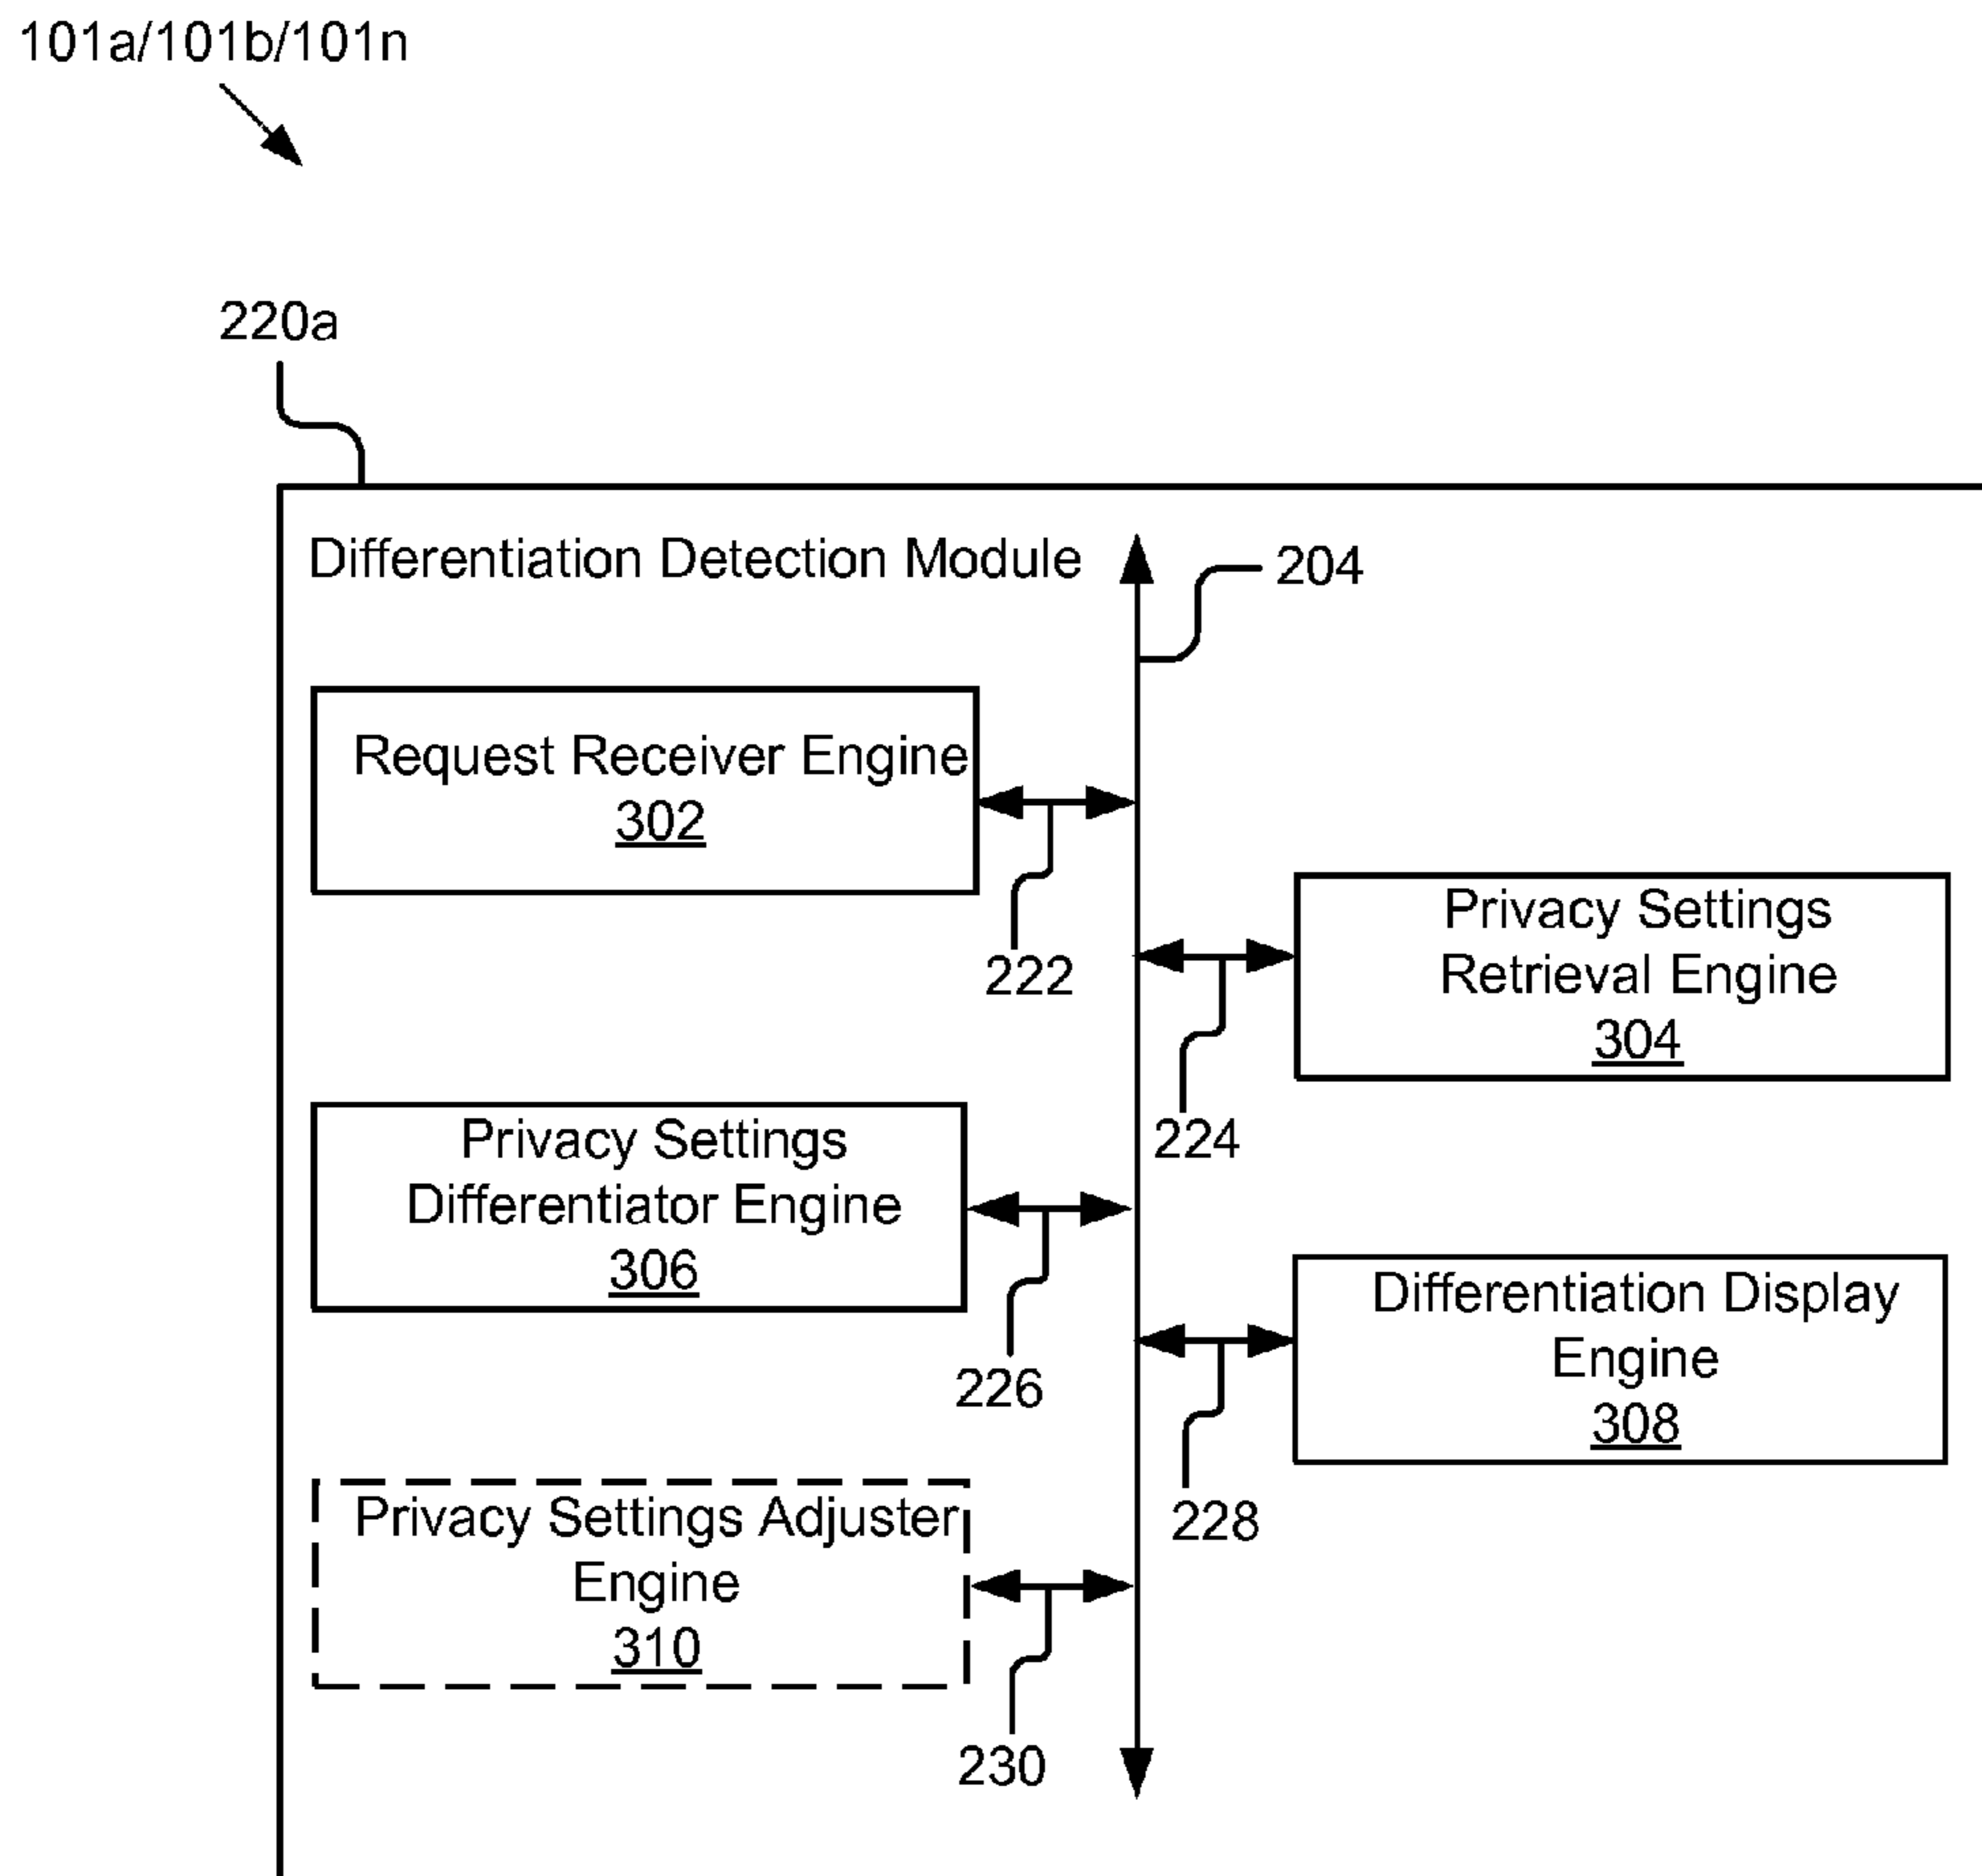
101a/101b/101n

220a

Differentiation Detection Module

204

Request Receiver Engine
302

222

Privacy Settings Retrieval Engine
304

224

Privacy Settings Differentiator Engine
306

226

Differentiation Display Engine
308

228

Privacy Settings Adjuster Engine
310

230